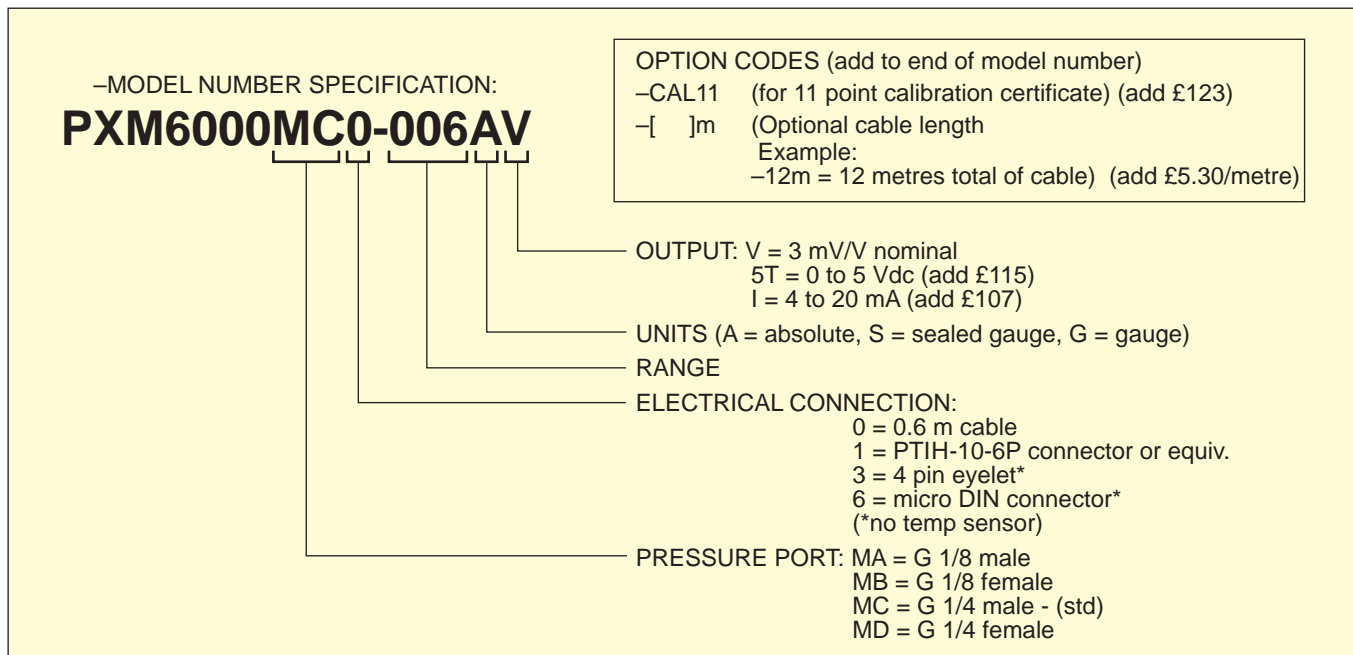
–MODEL NUMBER SPECIFICATION:

**PXM6000MC0-006AV**

OPTION CODES (add to end of model number)
–CAL11 (for 11 point calibration certificate) (add £123)
–[ ]m (Optional cable length
Example:
–12m = 12 metres total of cable) (add £5.30/metre)

OUTPUT: V = 3 mV/V nominal
5T = 0 to 5 Vdc (add £115)
I = 4 to 20 mA (add £107)

UNITS (A = absolute, S = sealed gauge, G = gauge)

RANGE

ELECTRICAL CONNECTION:
0 = 0.6 m cable
1 = PTIH-10-6P connector or equiv.
3 = 4 pin eyelet*
6 = micro DIN connector*
(*no temp sensor)

PRESSURE PORT: MA = G 1/8 male
MB = G 1/8 female
MC = G 1/4 male - (std)
MD = G 1/4 female